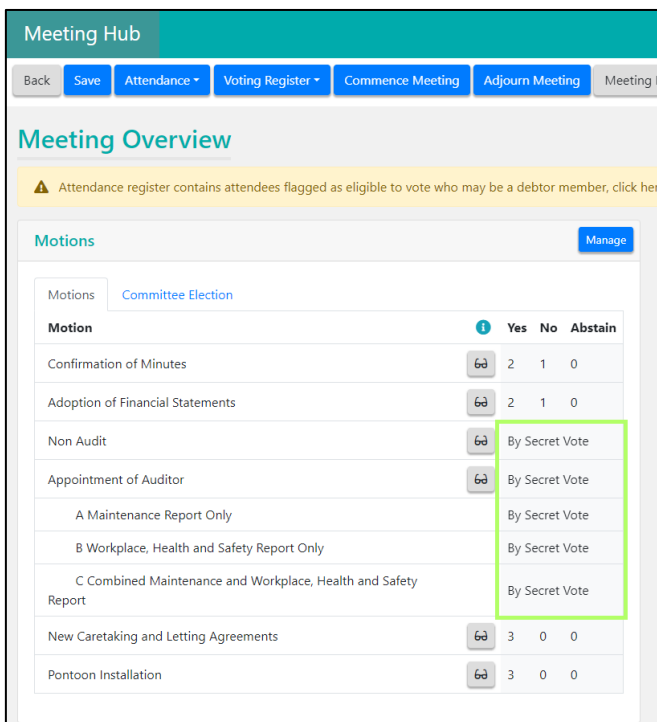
Meeting Hub

Back Save Attendance ▾ Voting Register ▾ Commence Meeting Adjourn Meeting Meeting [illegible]

Meeting Overview

Attendance register contains attendees flagged as eligible to vote who may be a debtor member, click her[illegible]

Motions

Manage

Motions Committee Election

| Motion | | Yes | No | Abstain |
|---|---|---|---|---|
| Confirmation of Minutes | | 2 | 1 | 0 |
| Adoption of Financial Statements | | 2 | 1 | 0 |
| Non Audit | | By Secret Vote | | |
| Appointment of Auditor | | By Secret Vote | | |
| A Maintenance Report Only | | By Secret Vote | | |
| B Workplace, Health and Safety Report Only | | By Secret Vote | | |
| C Combined Maintenance and Workplace, Health and Safety Report | | By Secret Vote | | |
| New Caretaking and Letting Agreements | | 3 | 0 | 0 |
| Pontoon Installation | | 3 | 0 | 0 |